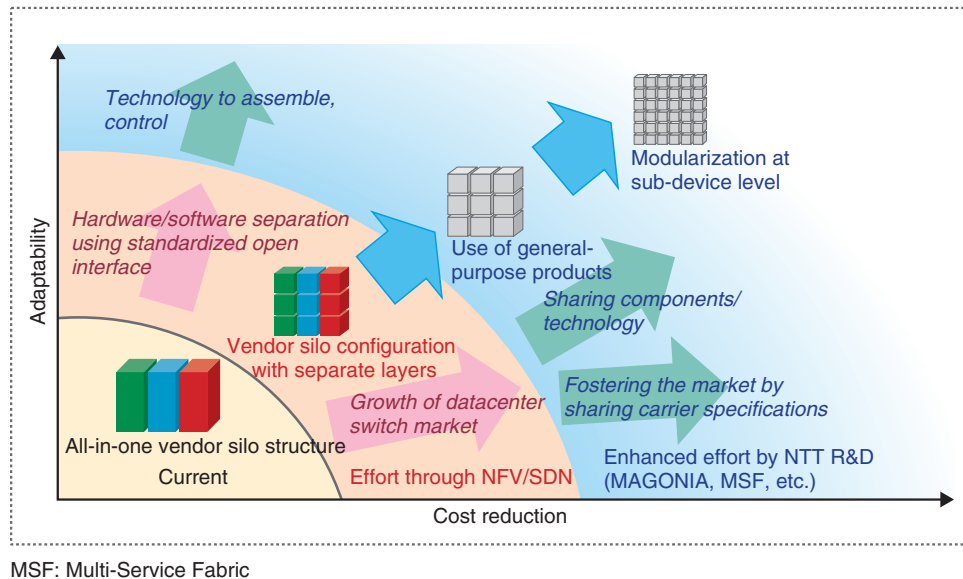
Technology to assemble, control

Modularization at sub-device level

Hardware/software separation using standardized open interface

Use of general-purpose products

Adaptability

Sharing components/ technology

Vendor silo configuration with separate layers

Fostering the market by sharing carrier specifications

Growth of datacenter switch market

All-in-one vendor silo structure

Current

Effort through NFV/SDN

Enhanced effort by NTT R&D (MAGONIA, MSF, etc.)

Cost reduction

MSF: Multi-Service Fabric